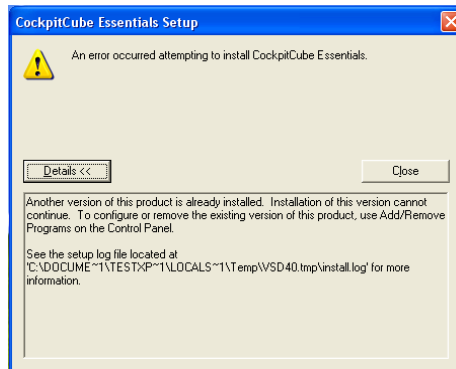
CockpitCube Essentials Setup

An error occurred attempting to install CockpitCube Essentials.

Details <<

Close

Another version of this product is already installed. Installation of this version cannot continue. To configure or remove the existing version of this product, use Add/Remove Programs on the Control Panel.

See the setup log file located at 'C:\DOCUME~1\TESTXP~1\LOCALS~1\Temp\VSD40.tmp\install.log' for more information.